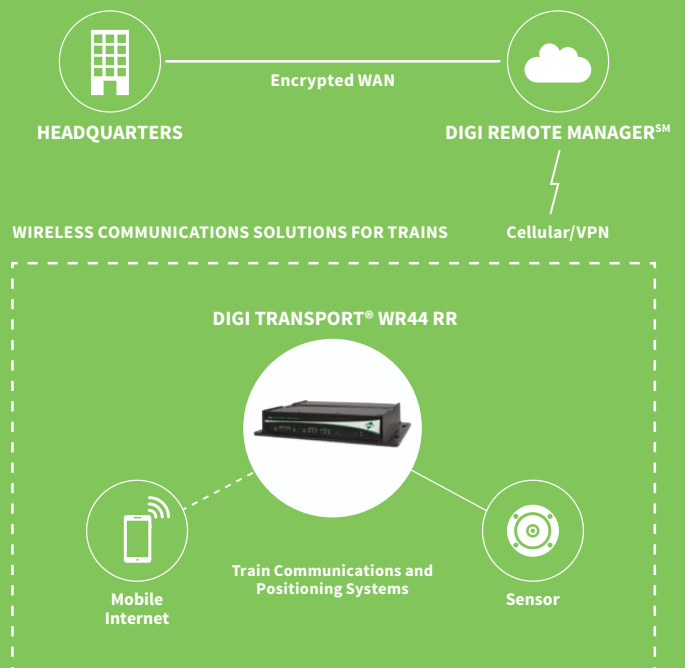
Encrypted WAN

HEADQUARTERS

DIGI REMOTE MANAGER$^{SM}$

WIRELESS COMMUNICATIONS SOLUTIONS FOR TRAINS

Cellular/VPN

DIGI TRANSPORT® WR44 RR

Train Communications and Positioning Systems

Mobile Internet

Sensor